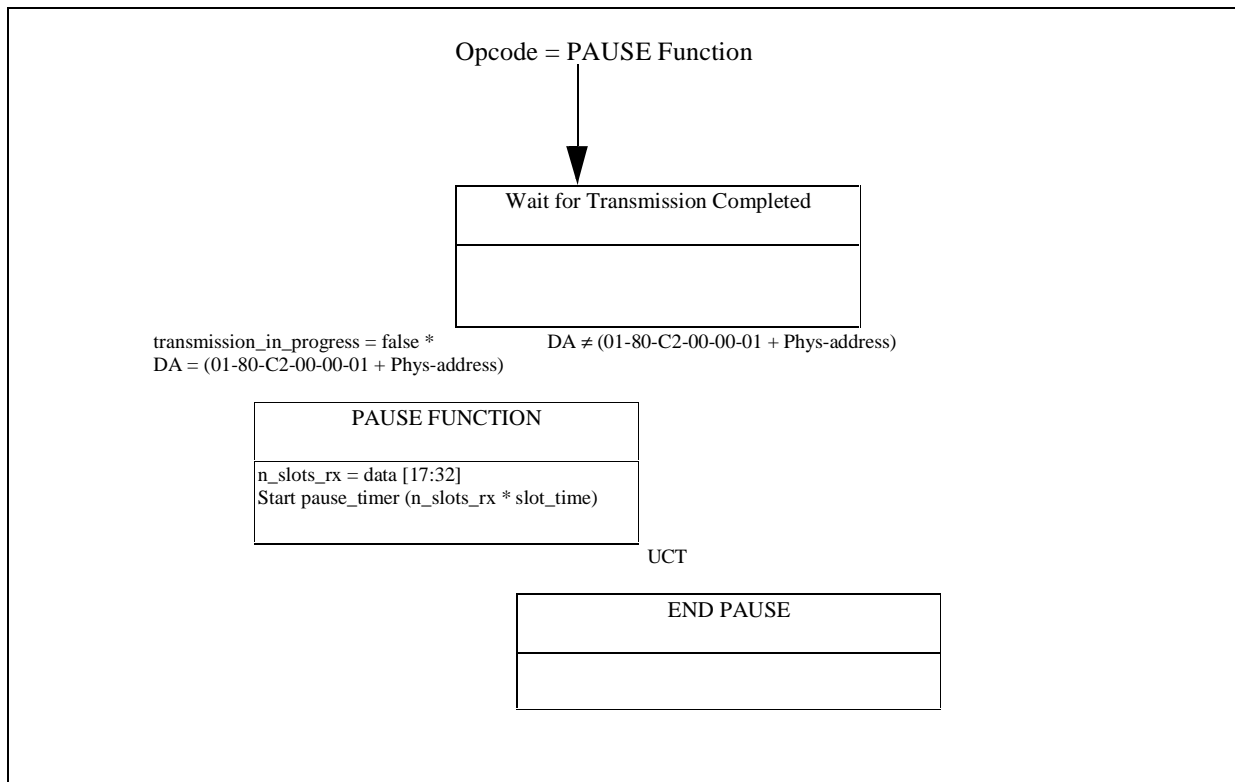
Opcode = PAUSE Function

Wait for Transmission Completed

transmission_in_progress = false *
DA = (01-80-C2-00-00-01 + Phys-address)

DA $\neq$ (01-80-C2-00-00-01 + Phys-address)

PAUSE FUNCTION

n_slots_rx = data [17:32]
Start pause_timer (n_slots_rx * slot_time)

UCT

END PAUSE